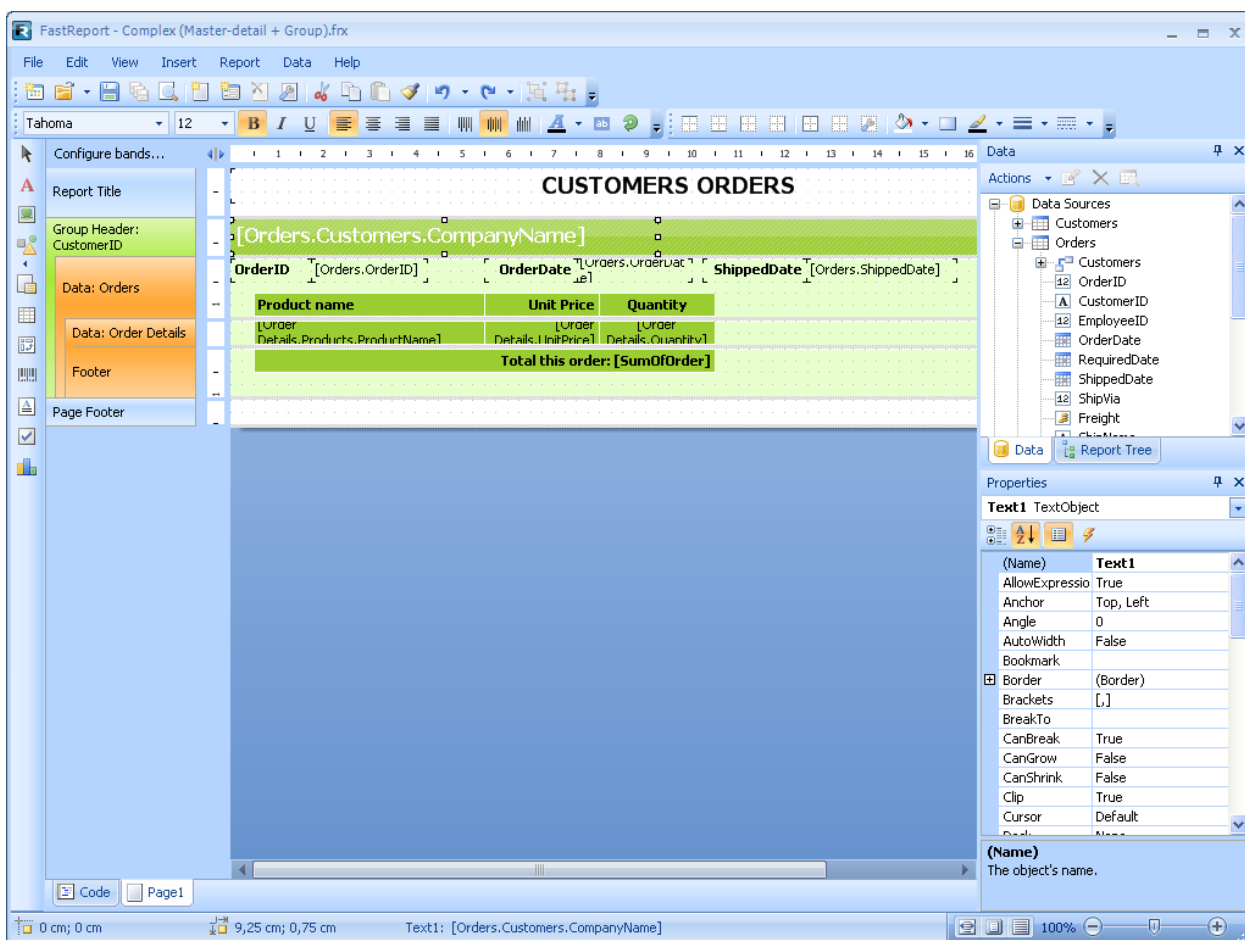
FastReport - Complex (Master-detail + Group).frx

File Edit View Insert Report Data Help

Tahoma 12

Configure bands...

Report Title

Group Header: CustomerID

Data: Orders

Data: Order Details

Footer

Page Footer

1 2 3 4 5 6 7 8 9 10 11 12 13 14 15 16

CUSTOMERS ORDERS

[Orders.Customers.CompanyName]

OrderID [Orders.OrderID] OrderDate [Orders.OrderDate] ShippedDate [Orders.ShippedDate]

| Product name | Unit Price | Quantity |
|---|---|---|
| [Order Details.Products.ProductName] | [Order Details.UnitPrice] | [Order Details.Quantity] |

Total this order: [SumOfOrder]

Code Page1

Data

Actions

Data Sources
Customers
Orders
Customers
OrderID
CustomerID
EmployeeID
OrderDate
RequiredDate
ShippedDate
ShipVia
Freight

Data Report Tree

Properties

Text1 TextObject

| (Name) | Text1 |
|---|---|
| AllowExpressio | True |
| Anchor | Top, Left |
| Angle | 0 |
| AutoWidth | False |
| Bookmark | |
| Border | (Border) |
| Brackets | [,] |
| BreakTo | |
| CanBreak | True |
| CanGrow | False |
| CanShrink | False |
| Clip | True |
| Cursor | Default |

(Name)
The object's name.

0 cm; 0 cm 9,25 cm; 0,75 cm Text1: [Orders.Customers.CompanyName] 100%